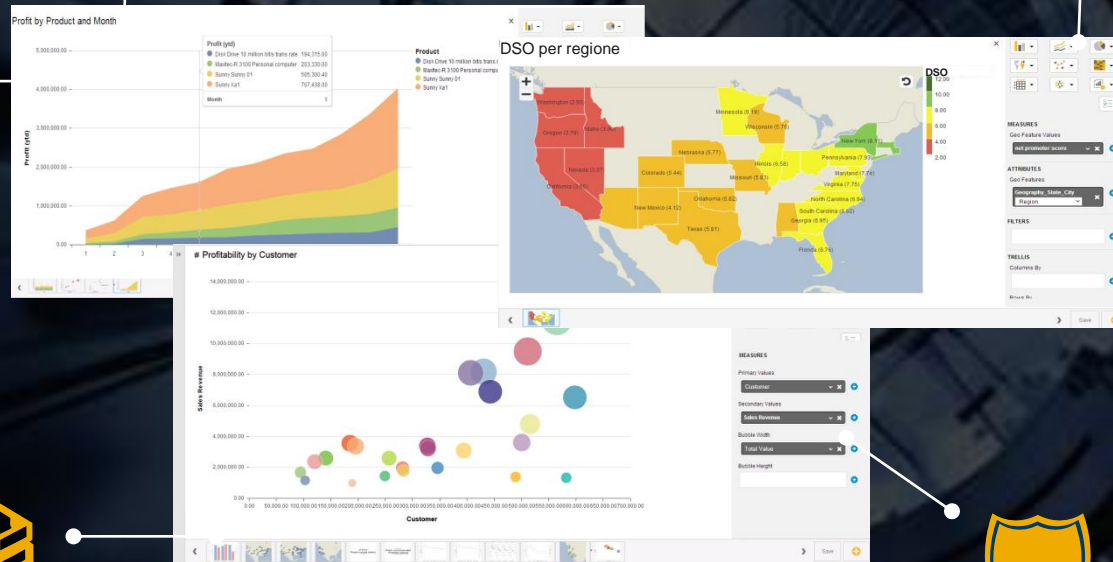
Profit by Product and Month

5,000,000.00
4,000,000.00
3,000,000.00
2,000,000.00
1,000,000.00
0.00

Profit (ytd)

1 2 3 4

Profit (ytd)
Dish Drive 10 million bits trans rate 194,315.00
Maxtec R 3100 Personal computer 203,330.00
Sunny Sunny 01 505,300.40
Sunny Xa1 707,439.00
Month 5

Product
Dish Drive 10 million bits trans rate
Maxtec R 3100 Personal computer
Sunny Sunny 01
Sunny Xa1

DSO per regione

+
−

Washington (2.55)
Oregon (2.75)
Idaho (3.64)
Nevada (3.31)
California (3.65)
Minnesota (6.19)
Wisconsin (5.75)
Nebraska (5.77)
Colorado (5.44)
Illinois (6.58)
Missouri (5.63)
Pennsylvania (7.93)
New York (8.78)
Maryland (7.74)
Virginia (7.75)
North Carolina (6.84)
South Carolina (6.02)
Georgia (6.85)
New Mexico (4.12)
Oklahoma (5.62)
Texas (5.65)
Florida (6.76)

DSO
12.00
10.00
8.00
6.00
4.00
2.00

MEASURES
Geo Feature Values
net promoter score
ATTRIBUTES
Geo Features
Geography_State_City
Region
FILTERS
TRELLIS
Columns By
Rows By

Save

# Profitability by Customer

14,000,000.00
12,000,000.00
10,000,000.00
8,000,000.00
6,000,000.00
4,000,000.00
2,000,000.00
0.00

Sales Revenue

0.00 50,000.00 100,000.00 150,000.00 200,000.00 250,000.00 300,000.00 350,000.00 400,000.00 450,000.00 500,000.00 550,000.00 600,000.00 650,000.00 700,000.00

Customer

MEASURES
Primary Values
Customer
Secondary Values
Sales Revenue
Bubble Width
Total Value
Bubble Height

Save